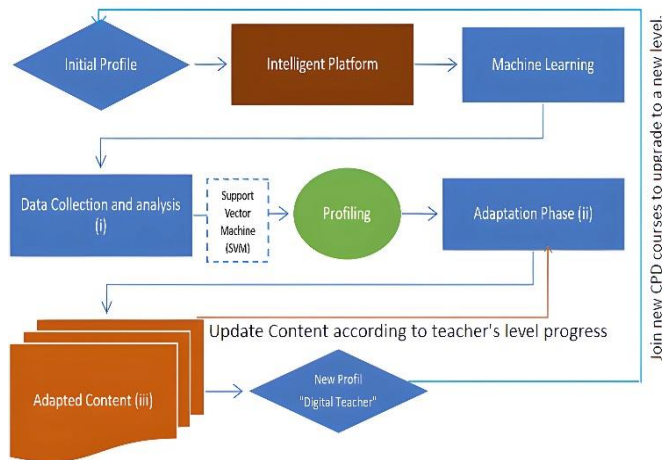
Initial Profile

Intelligent Platform

Machine Learning

Data Collection and analysis (i)

Support Vector Machine (SVM)

Profiling

Adaptation Phase (ii)

Update Content according to teacher's level progress

Adapted Content (iii)

New Profil "Digital Teacher"

Join new CPD courses to upgrade to a new level.